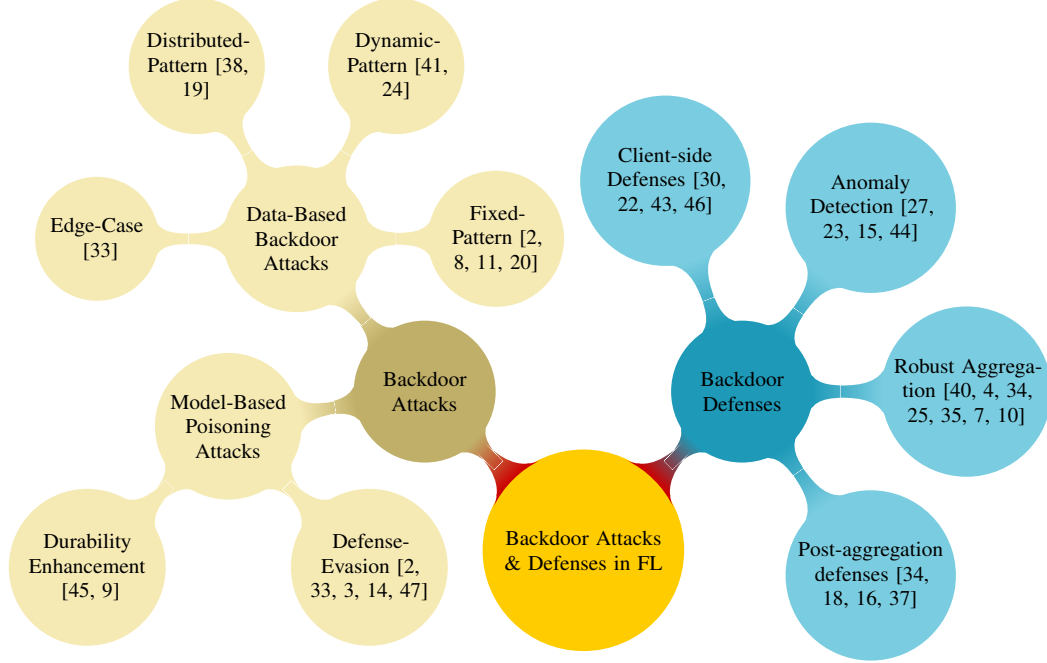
Distributed-Pattern [38, 19]

Dynamic-Pattern [41, 24]

Edge-Case [33]

Data-Based Backdoor Attacks

Fixed-Pattern [2, 8, 11, 20]

Client-side Defenses [30, 22, 43, 46]

Anomaly Detection [27, 23, 15, 44]

Model-Based Poisoning Attacks

Backdoor Attacks

Backdoor Defenses

Robust Aggregation [40, 4, 34, 25, 35, 7, 10]

Durability Enhancement [45, 9]

Defense-Evasion [2, 33, 3, 14, 47]

Backdoor Attacks & Defenses in FL

Post-aggregation defenses [34, 18, 16, 37]